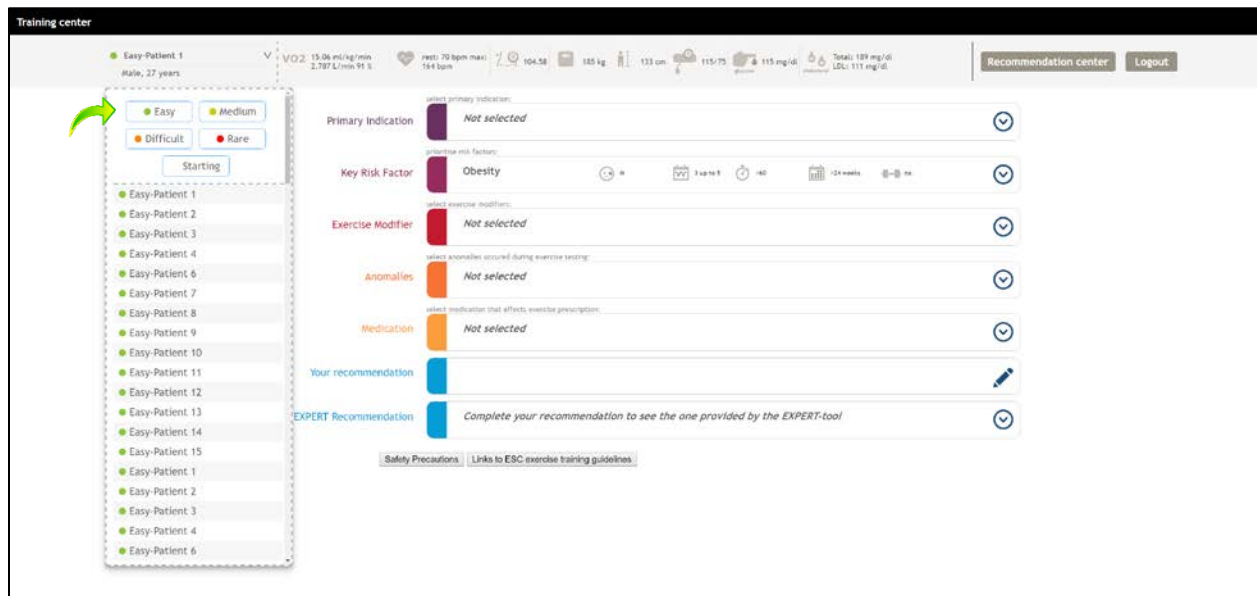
Training center

Easy-Patient 1
Male, 27 years

VO2 15.06 ml/kg/min 2.787 L/min 91 %

rest: 70 bpm max: 164 bpm

104.58

185 kg

133 cm

115/75

115 mg/dl

Total: 189 mg/dl LDL: 111 mg/dl

Recommendation center

Logout

Easy

Medium

Difficult

Rare

Starting

Easy-Patient 1
Easy-Patient 2
Easy-Patient 3
Easy-Patient 4
Easy-Patient 6
Easy-Patient 7
Easy-Patient 8
Easy-Patient 9
Easy-Patient 10
Easy-Patient 11
Easy-Patient 12
Easy-Patient 13
Easy-Patient 14
Easy-Patient 15
Easy-Patient 1
Easy-Patient 2
Easy-Patient 3
Easy-Patient 4
Easy-Patient 6

select primary indication:
Primary Indication
Not selected

prioritise risk factors:
Key Risk Factor
Obesity
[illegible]
3 up to 5
<60
>24 weeks
no

select exercise modifiers:
Exercise Modifier
Not selected

select anomalies occured during exercise testing:
Anomalies
Not selected

select medication that affects exercise prescription:
Medication
Not selected

Your recommendation

EXPERT Recommendation
Complete your recommendation to see the one provided by the EXPERT-tool

Safety Precautions

Links to ESC exercise training guidelines